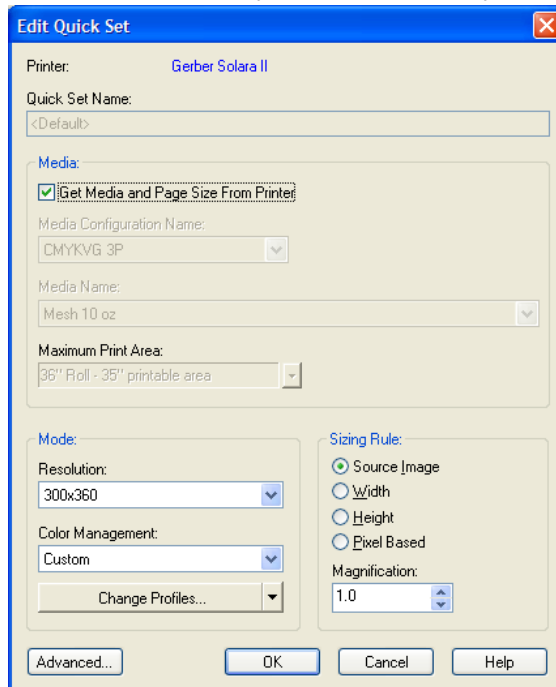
Edit Quick Set

Printer: Gerber Solara II

Quick Set Name:
<Default>

Media:
Get Media and Page Size From Printer
Media Configuration Name:
CMYKVG 3P
Media Name:
Mesh 10 oz
Maximum Print Area:
36" Roll - 35" printable area

Mode:
Resolution:
300x360
Color Management:
Custom
Change Profiles...

Sizing Rule:
Source Image
Width
Height
Pixel Based
Magnification:
1.0

Advanced...
OK
Cancel
Help